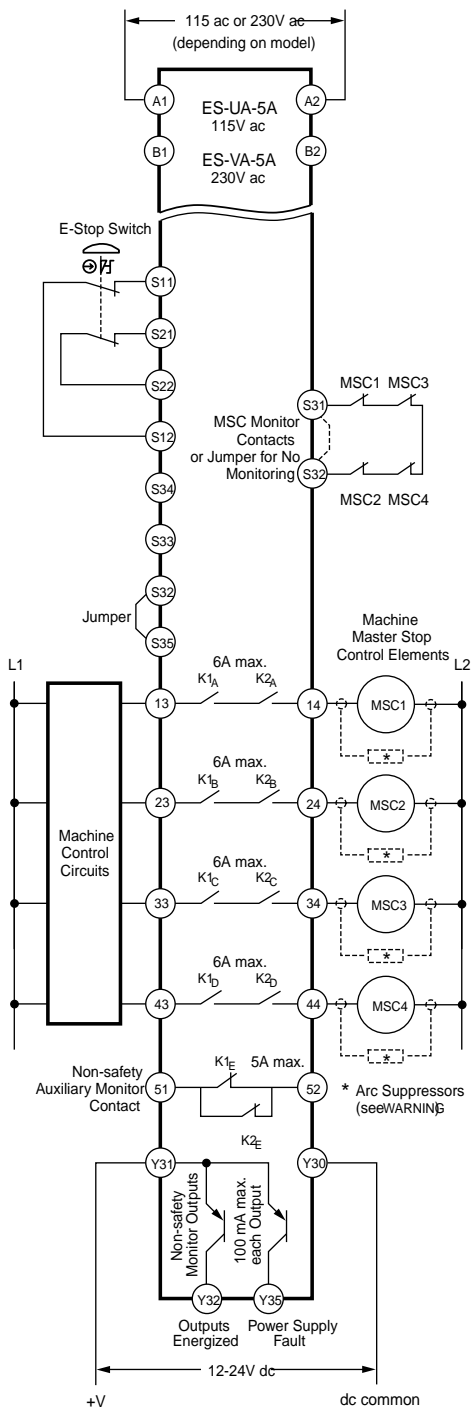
115 ac or 230V ac
(depending on model)

A1
A2
ES-UA-5A
115V ac
B1
B2
ES-VA-5A
230V ac

E-Stop Switch

S11
S21
S22
S12
S34
S33
S32
Jumper
S35

S31
MSC1 MSC3
MSC Monitor Contacts or Jumper for No Monitoring
S32
MSC2 MSC4

Machine Master Stop Control Elements

L1
L2

6A max.
$K1_A$
$K2_A$
13
14
MSC1
*

6A max.
$K1_B$
$K2_B$
23
24
MSC2
*

Machine Control Circuits

6A max.
$K1_C$
$K2_C$
33
34
MSC3
*

6A max.
$K1_D$
$K2_D$
43
44
MSC4
*

Non-safety Auxiliary Monitor Contact
51
$K1_E$
5A max.
52
$K2_E$
* Arc Suppressors (seeWARNING)

Y31
Y30
Non-safety Monitor Outputs
100 mA max. each Output
Y32
Y35
Outputs Energized
Power Supply Fault

12-24V dc
+V
dc common